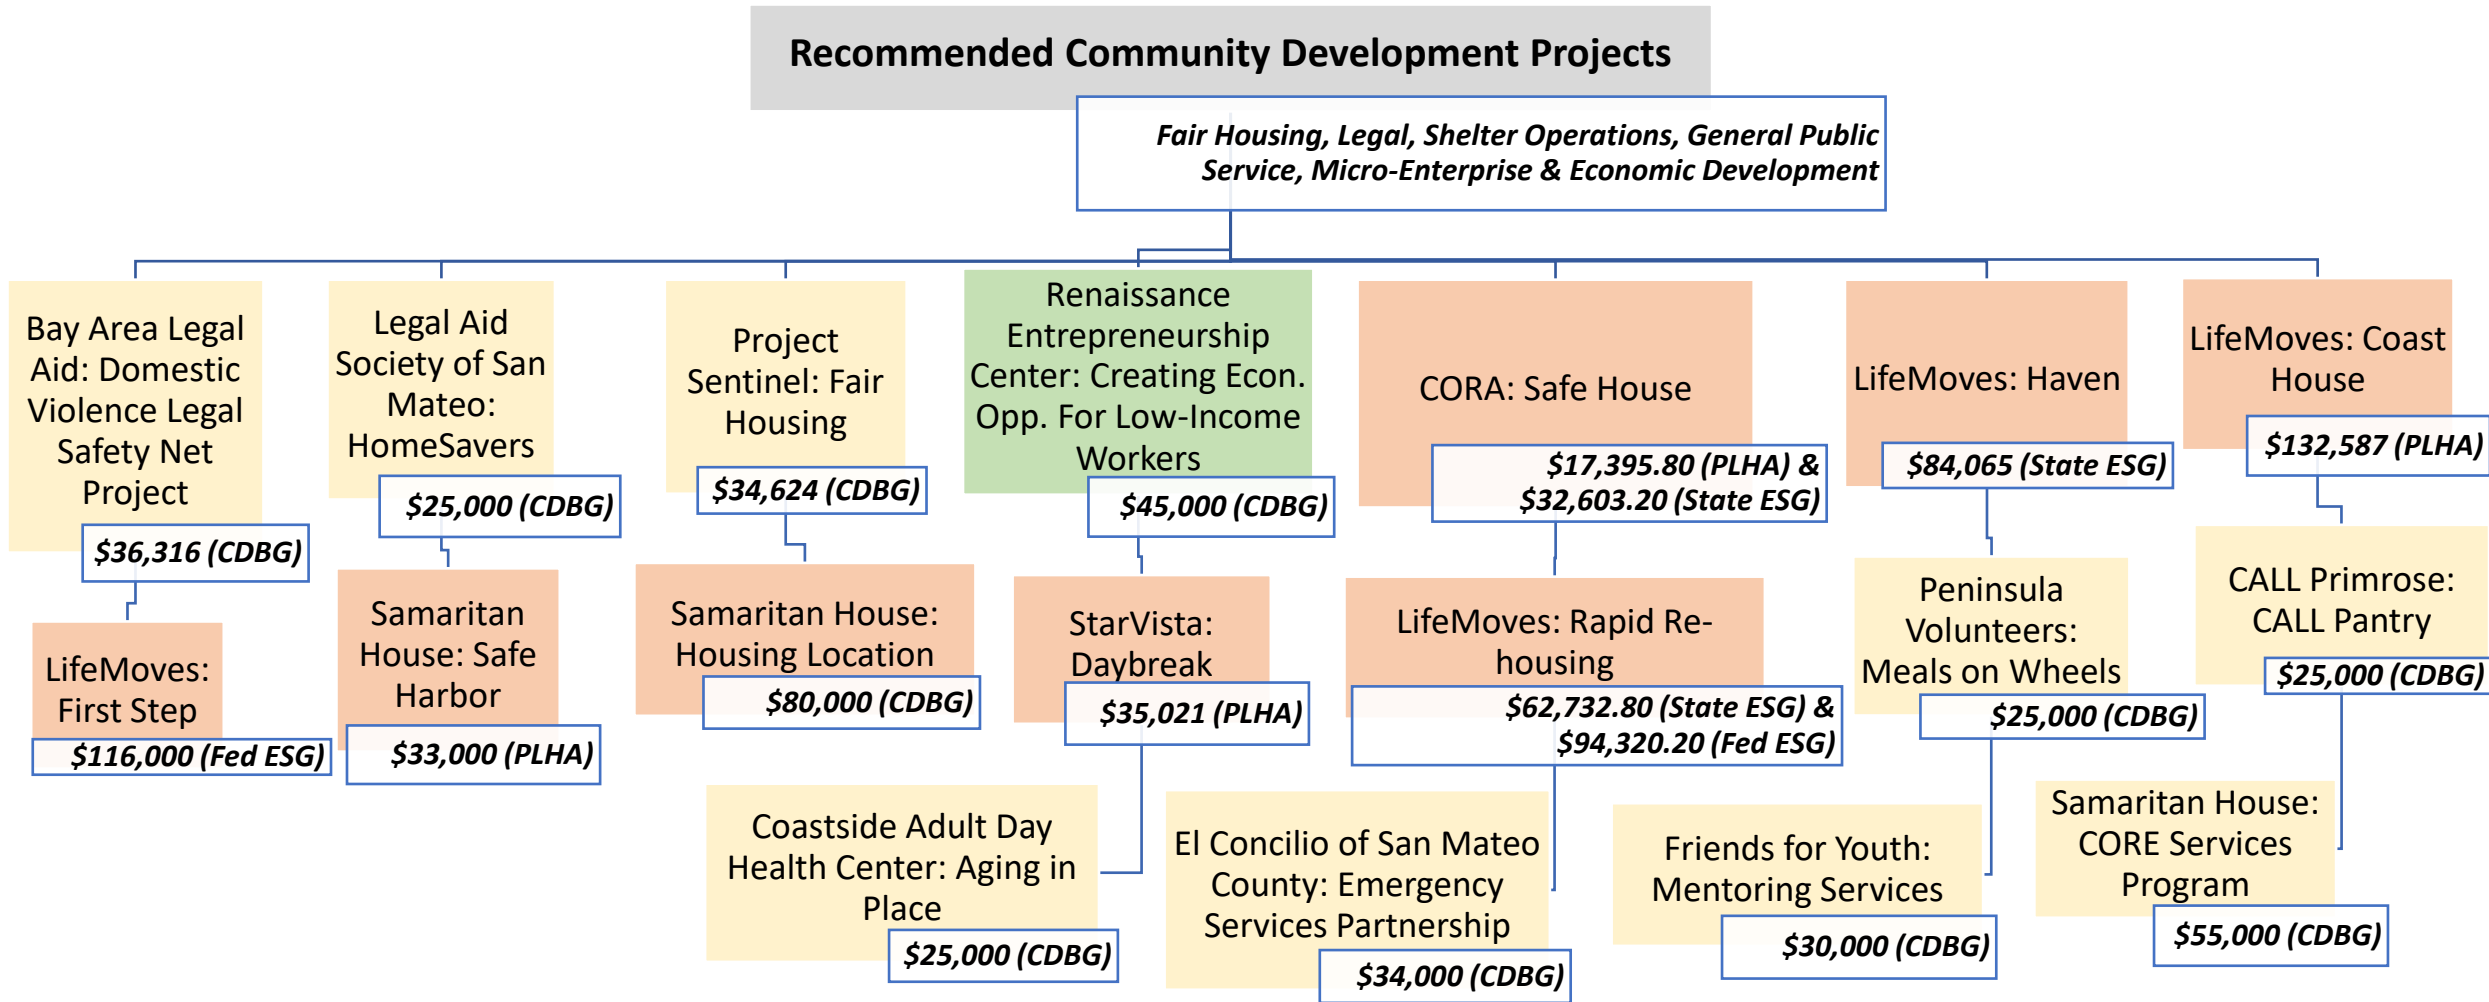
Recommended Community Development Projects

Fair Housing, Legal, Shelter Operations, General Public Service, Micro-Enterprise & Economic Development

Bay Area Legal Aid: Domestic Violence Legal Safety Net Project
$36,316 (CDBG)

LifeMoves: First Step
$116,000 (Fed ESG)

Legal Aid Society of San Mateo: HomeSavers
$25,000 (CDBG)

Samaritan House: Safe Harbor
$33,000 (PLHA)

Project Sentinel: Fair Housing
$34,624 (CDBG)

Samaritan House: Housing Location
$80,000 (CDBG)

Renaissance Entrepreneurship Center: Creating Econ. Opp. For Low-Income Workers
$45,000 (CDBG)

StarVista: Daybreak
$35,021 (PLHA)

Coastside Adult Day Health Center: Aging in Place
$25,000 (CDBG)

CORA: Safe House
$17,395.80 (PLHA) & $32,603.20 (State ESG)

LifeMoves: Rapid Re-housing
$62,732.80 (State ESG) & $94,320.20 (Fed ESG)

El Concilio of San Mateo County: Emergency Services Partnership
$34,000 (CDBG)

LifeMoves: Haven
$84,065 (State ESG)

Peninsula Volunteers: Meals on Wheels
$25,000 (CDBG)

Friends for Youth: Mentoring Services
$30,000 (CDBG)

LifeMoves: Coast House
$132,587 (PLHA)

CALL Primrose: CALL Pantry
$25,000 (CDBG)

Samaritan House: CORE Services Program
$55,000 (CDBG)